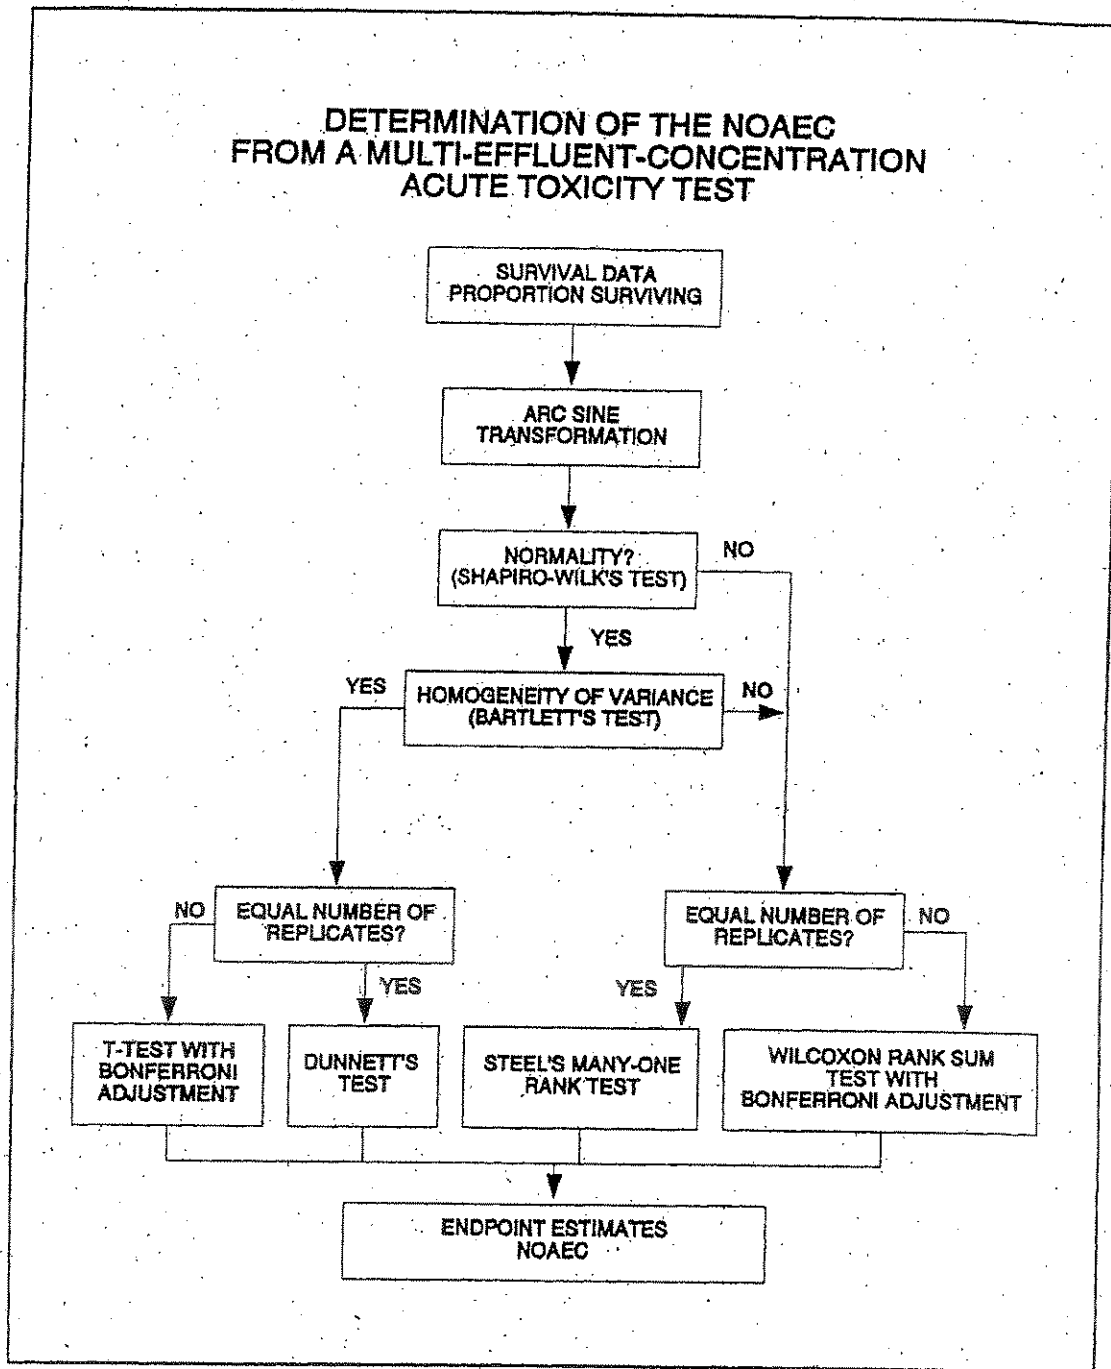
DETERMINATION OF THE NOAEC
FROM A MULTI-EFFLUENT-CONCENTRATION
ACUTE TOXICITY TEST

SURVIVAL DATA
PROPORTION SURVIVING

ARC SINE
TRANSFORMATION

NORMALITY?
(SHAPIRO-WILK'S TEST)

NO

YES

YES

HOMOGENEITY OF VARIANCE
(BARTLETT'S TEST)

NO

NO

EQUAL NUMBER OF
REPLICATES?

YES

EQUAL NUMBER OF
REPLICATES?

NO

YES

T-TEST WITH
BONFERRONI
ADJUSTMENT

DUNNETT'S
TEST

STEEL'S MANY-ONE
RANK TEST

WILCOXON RANK SUM
TEST WITH
BONFERRONI ADJUSTMENT

ENDPOINT ESTIMATES
NOAEC